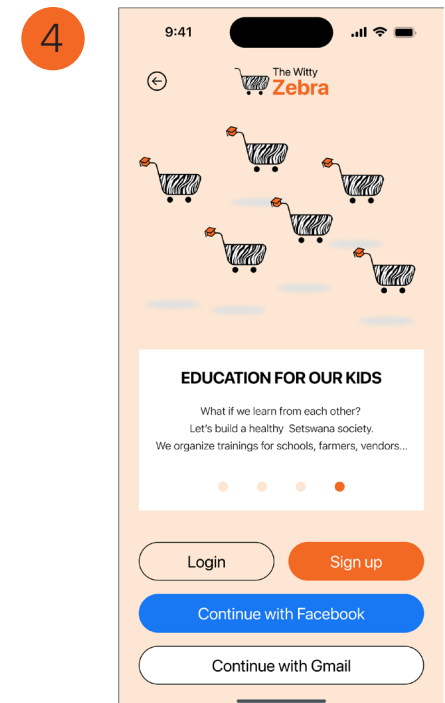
4

9:41

The Witty
Zebra

EDUCATION FOR OUR KIDS

What if we learn from each other?
Let's build a healthy Setswana society.
We organize trainings for schools, farmers, vendors...

Login

Sign up

Continue with Facebook

Continue with Gmail